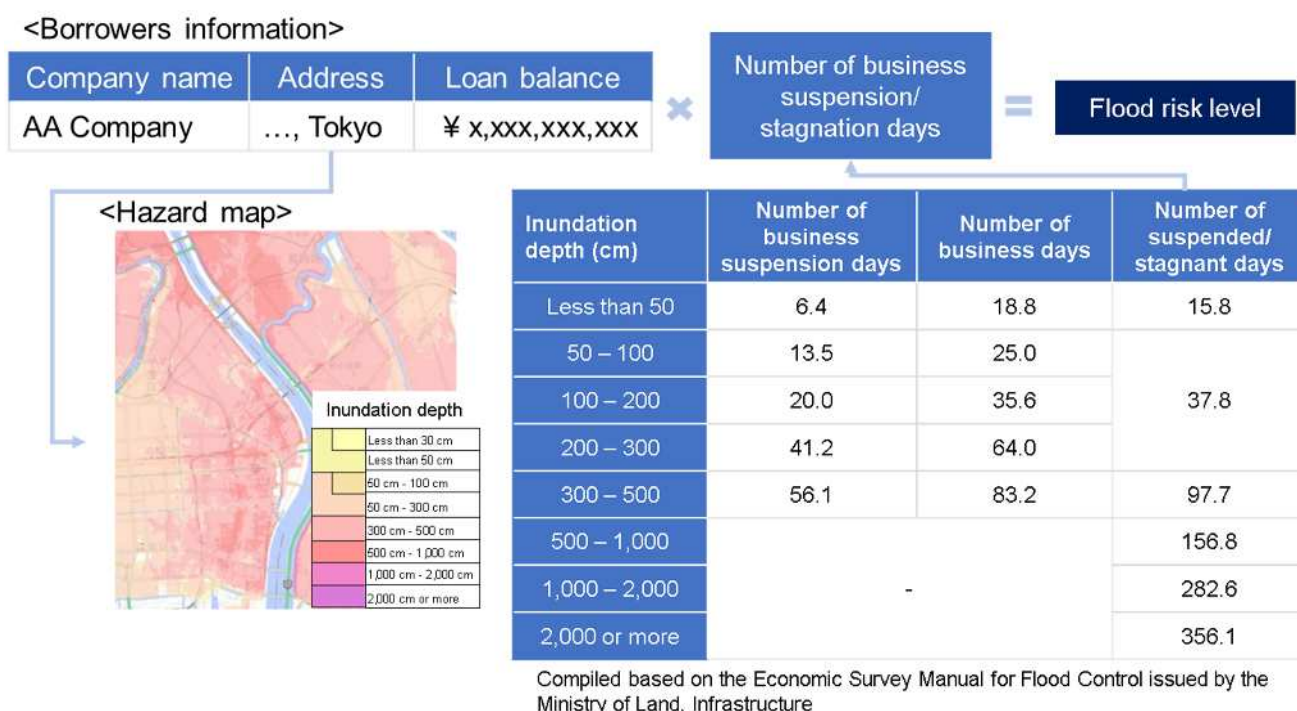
<Borrowers information>

| Company name | Address | Loan balance |
|---|---|---|
| AA Company | …, Tokyo | ¥ x,xxx,xxx,xxx |

×

Number of business suspension/ stagnation days

=

Flood risk level

<Hazard map>

Inundation depth
Less than 30 cm
Less than 50 cm
50 cm - 100 cm
50 cm - 300 cm
300 cm - 500 cm
500 cm - 1,000 cm
1,000 cm - 2,000 cm
2,000 cm or more

| Inundation depth (cm) | Number of business suspension days | Number of business days | Number of suspended/ stagnant days |
|---|---|---|---|
| Less than 50 | 6.4 | 18.8 | 15.8 |
| 50 – 100 | 13.5 | 25.0 | 37.8 |
| 100 – 200 | 20.0 | 35.6 | |
| 200 – 300 | 41.2 | 64.0 | |
| 300 – 500 | 56.1 | 83.2 | 97.7 |
| 500 – 1,000 | - | | 156.8 |
| 1,000 – 2,000 | | | 282.6 |
| 2,000 or more | | | 356.1 |

Compiled based on the Economic Survey Manual for Flood Control issued by the Ministry of Land, Infrastructure